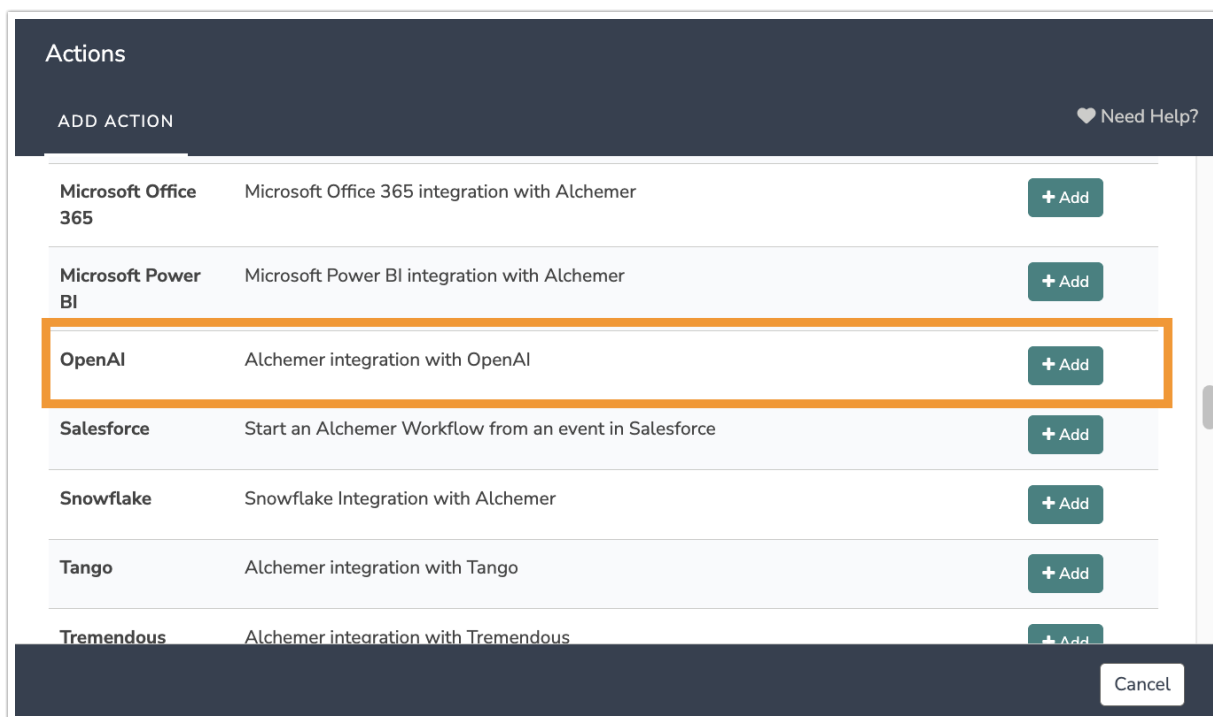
Actions

ADD ACTION

Need Help?

| | | |
|---|---|---|
| Microsoft Office 365 | Microsoft Office 365 integration with Alchemer | + Add |
| Microsoft Power BI | Microsoft Power BI integration with Alchemer | + Add |
| OpenAI | Alchemer integration with OpenAI | + Add |
| Salesforce | Start an Alchemer Workflow from an event in Salesforce | + Add |
| Snowflake | Snowflake Integration with Alchemer | + Add |
| Tango | Alchemer integration with Tango | + Add |
| Tremendous | Alchemer integration with Tremendous | + Add |

Cancel